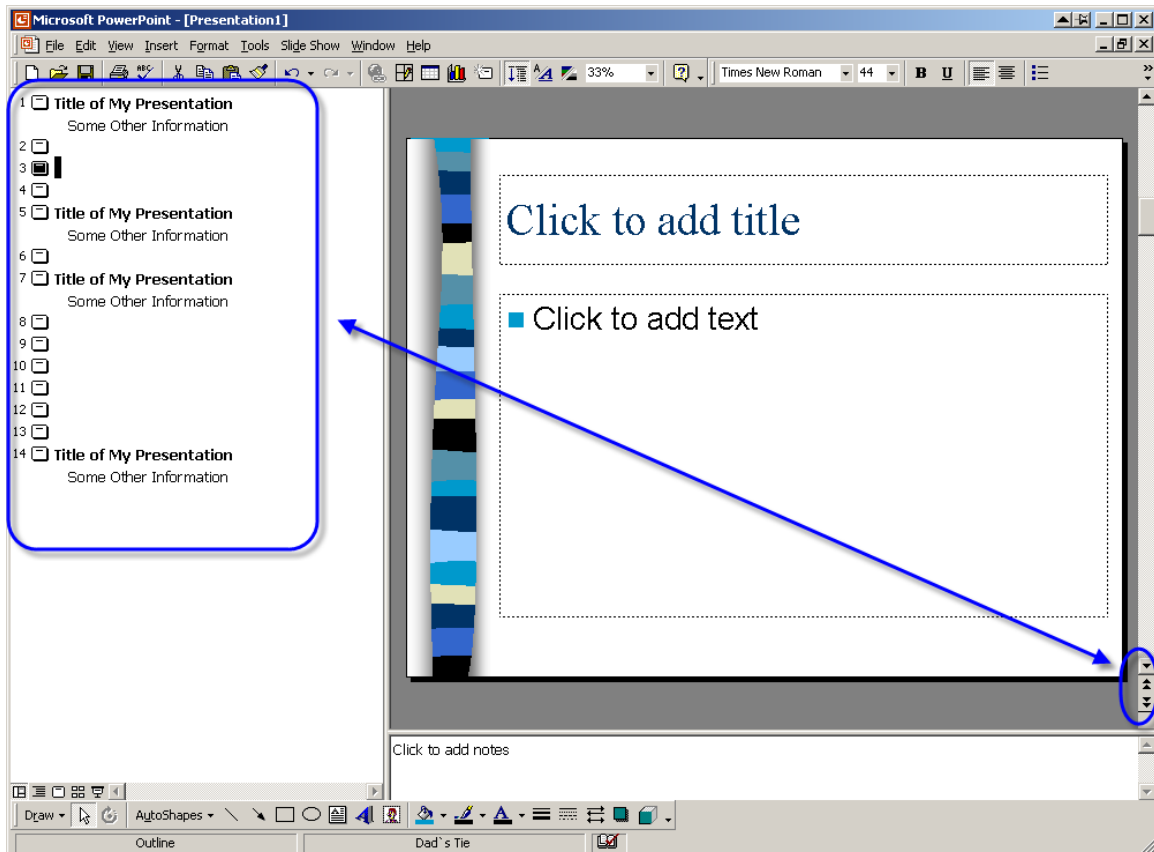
Microsoft PowerPoint - [Presentation1]

File Edit View Insert Format Tools Slide Show Window Help

33%

Times New Roman

44

B U

1 Title of My Presentation
Some Other Information
2
3
4
5 Title of My Presentation
Some Other Information
6
7 Title of My Presentation
Some Other Information
8
9
10
11
12
13
14 Title of My Presentation
Some Other Information

Click to add title

Click to add text

Click to add notes

Draw AutoShapes

Outline

Dad`s Tie